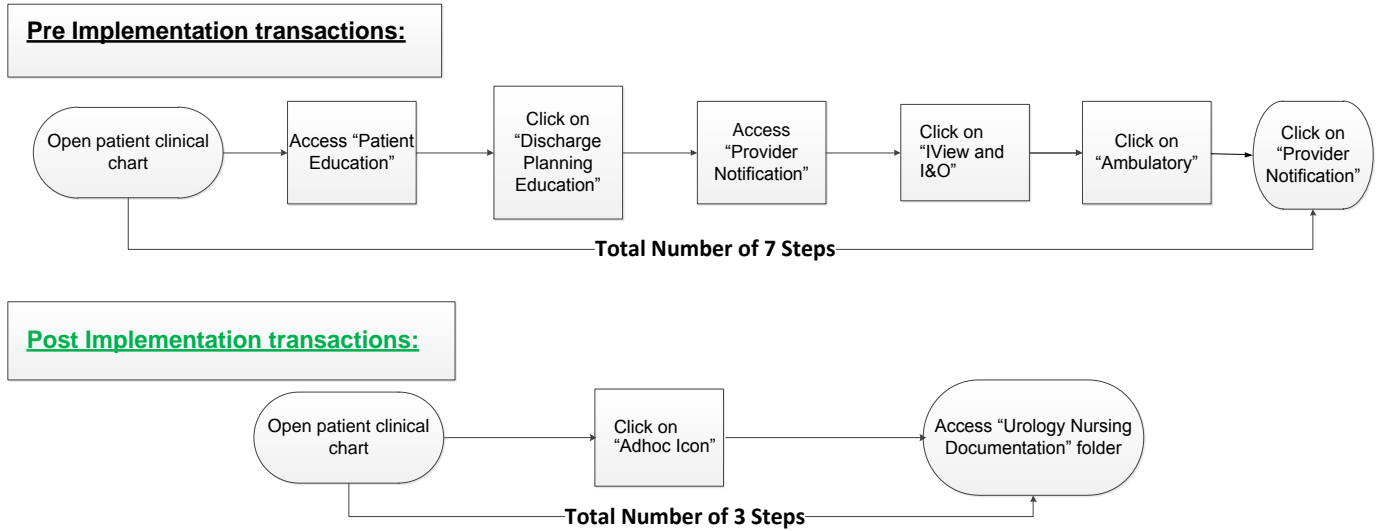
Pre Implementation transactions:

Open patient clinical chart

Access “Patient Education”

Click on “Discharge Planning Education”

Access “Provider Notification”

Click on “IView and I&O”

Click on “Ambulatory”

Click on “Provider Notification”

Total Number of 7 Steps

Post Implementation transactions:

Open patient clinical chart

Click on “Adhoc Icon”

Access “Urology Nursing Documentation” folder

Total Number of 3 Steps